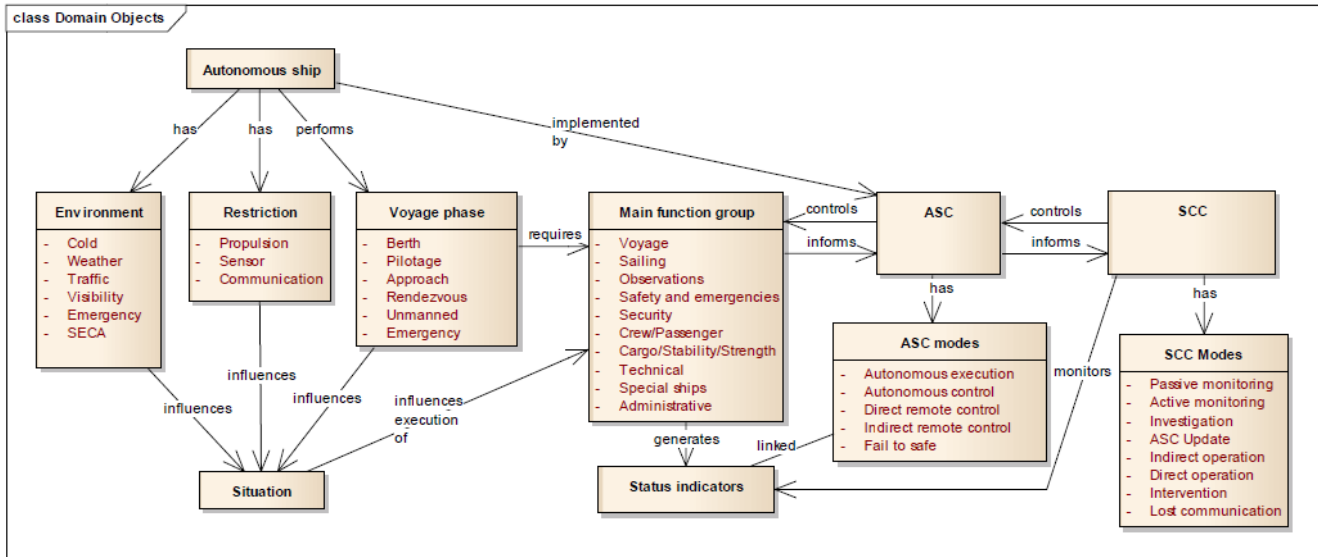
class Domain Objects

Autonomous ship

has
has
performs
implemented by

Environment
- Cold
- Weather
- Traffic
- Visibility
- Emergency
- SECA

Restriction
- Propulsion
- Sensor
- Communication

Voyage phase
- Berth
- Pilotage
- Approach
- Rendezvous
- Unmanned
- Emergency

requires

Main function group
- Voyage
- Sailing
- Observations
- Safety and emergencies
- Security
- Crew/Passenger
- Cargo/Stability/Strength
- Technical
- Special ships
- Administrative

controls
informs

ASC

controls
informs

SCC

has

ASC modes
- Autonomous execution
- Autonomous control
- Direct remote control
- Indirect remote control
- Fail to safe

has

SCC Modes
- Passive monitoring
- Active monitoring
- Investigation
- ASC Update
- Indirect operation
- Direct operation
- Intervention
- Lost communication

monitors

influences
influences
influences
influences execution of

Situation

generates
linked

Status indicators